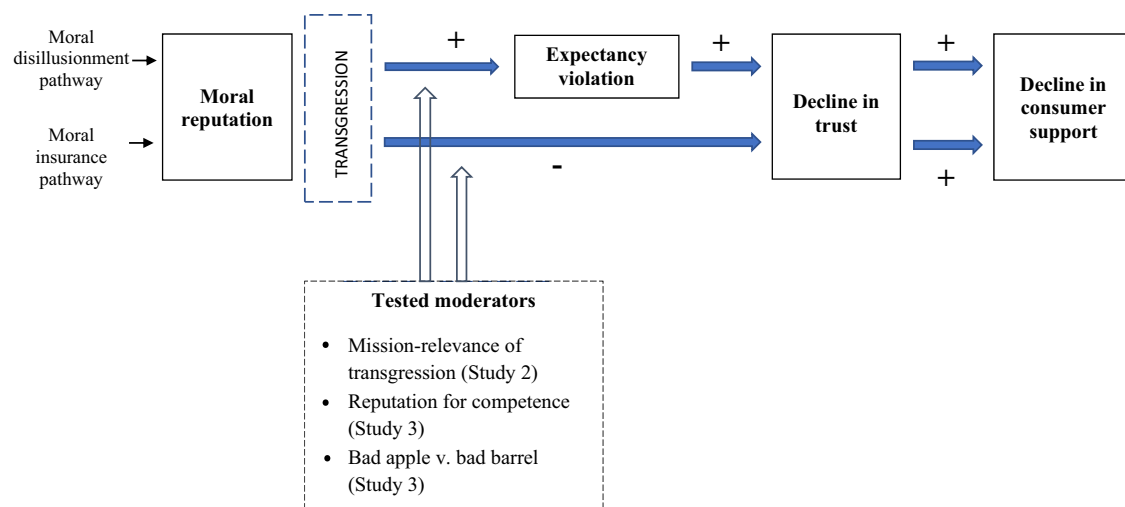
Moral disillusionment pathway

Moral insurance pathway

Moral reputation

TRANSGRESSION

+

Expectancy violation

+

-

Decline in trust

+

+

Decline in consumer support

Tested moderators

• Mission-relevance of transgression (Study 2)
• Reputation for competence (Study 3)
• Bad apple v. bad barrel (Study 3)